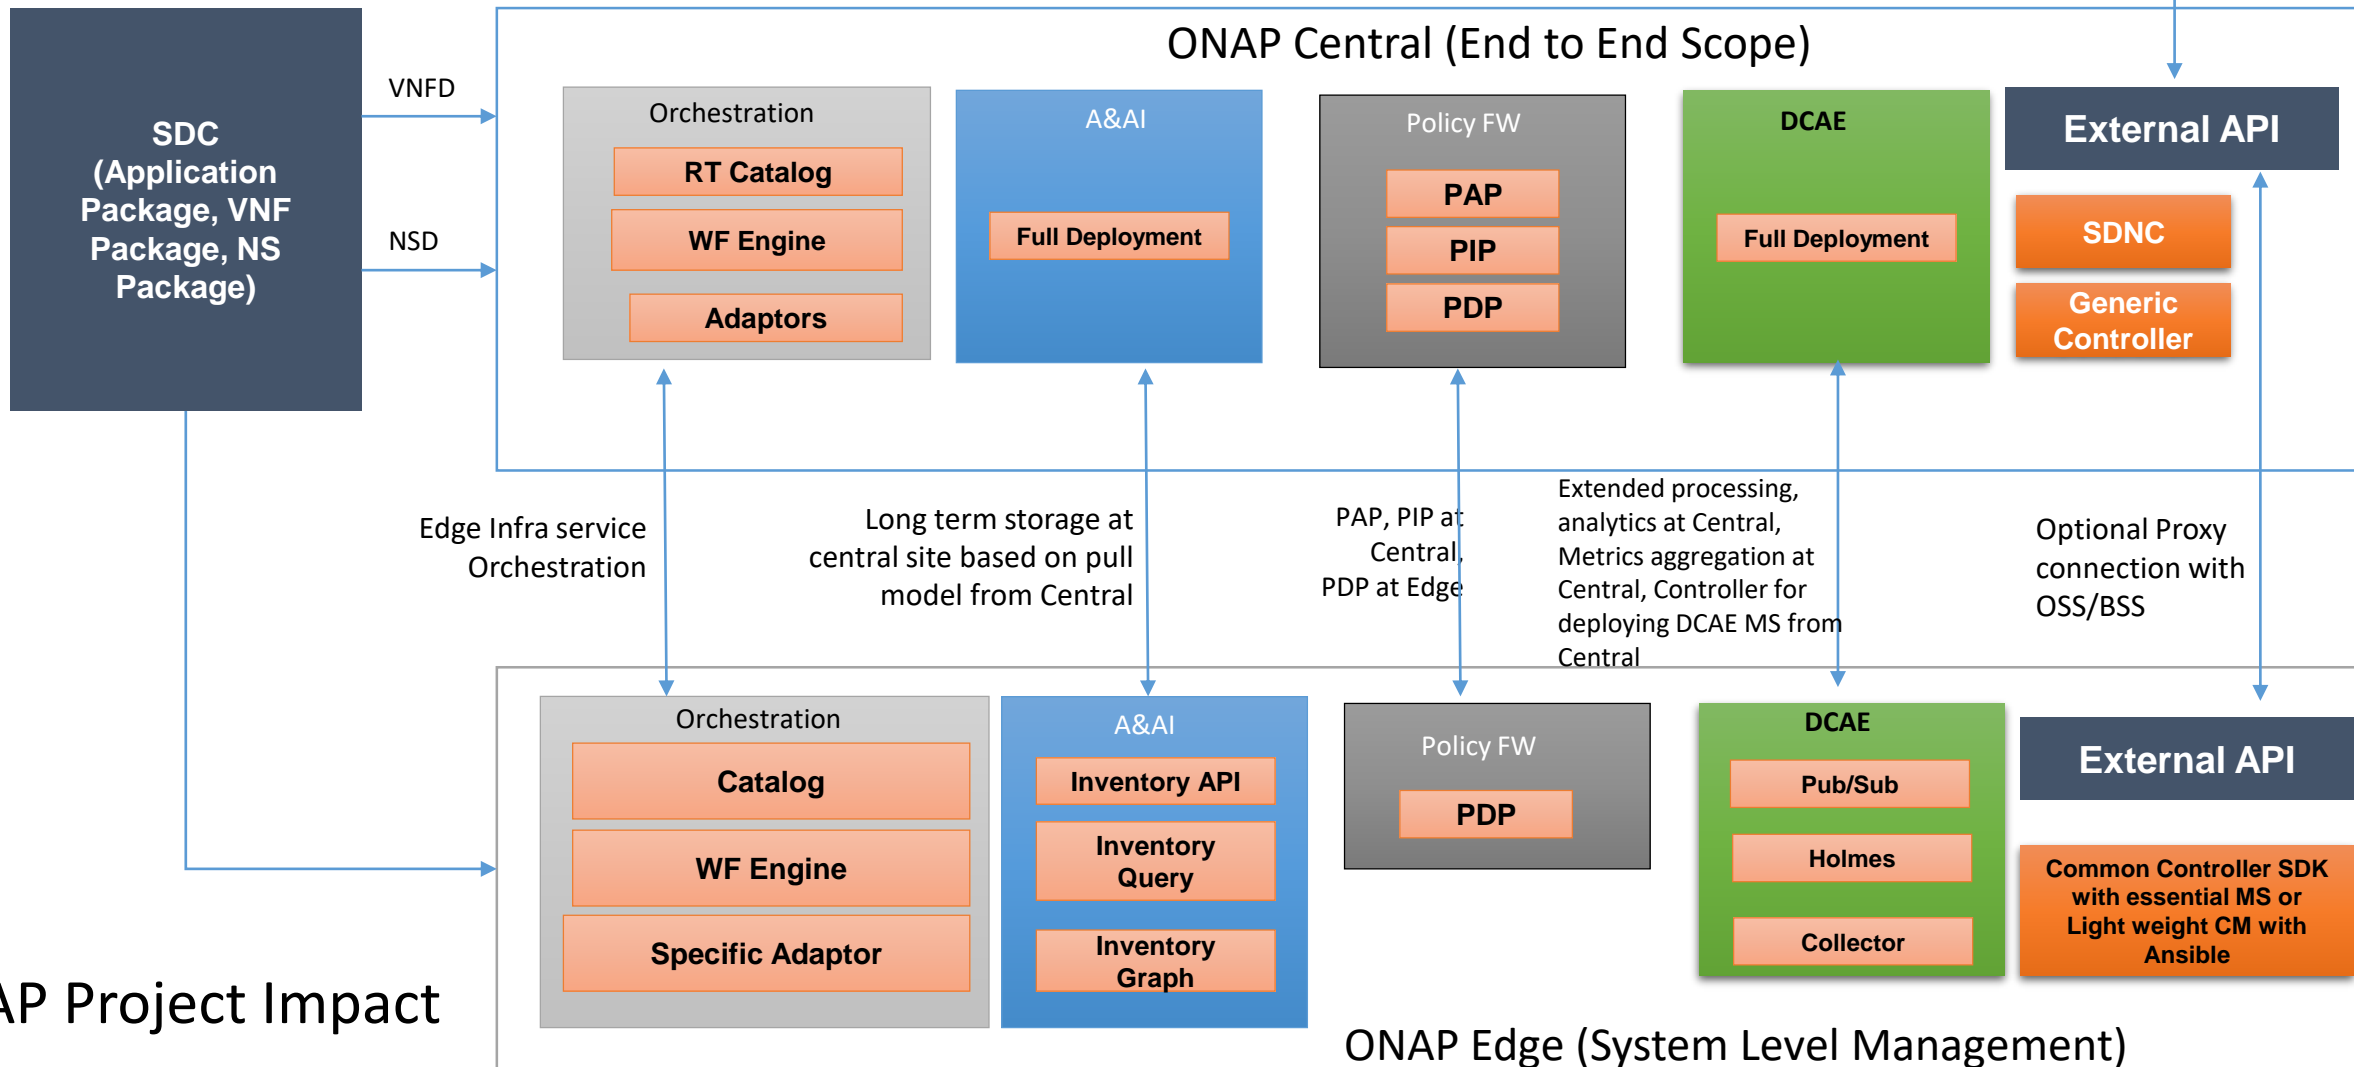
SDC (Application Package, VNF Package, NS Package)

VNFD

NSD

ONAP Central (End to End Scope)

Orchestration

RT Catalog

WF Engine

Adaptors

A&AI

Full Deployment

Policy FW

PAP

PIP

PDP

DCAE

Full Deployment

External API

SDNC

Generic Controller

Edge Infra service Orchestration

Long term storage at central site based on pull model from Central

PAP, PIP at Central, PDP at Edge

Extended processing, analytics at Central, Metrics aggregation at Central, Controller for deploying DCAE MS from Central

Optional Proxy connection with OSS/BSS

Orchestration

Catalog

WF Engine

Specific Adaptor

A&AI

Inventory API

Inventory Query

Inventory Graph

Policy FW

PDP

DCAE

Pub/Sub

Holmes

Collector

External API

Common Controller SDK with essential MS or Light weight CM with Ansible

AP Project Impact

ONAP Edge (System Level Management)